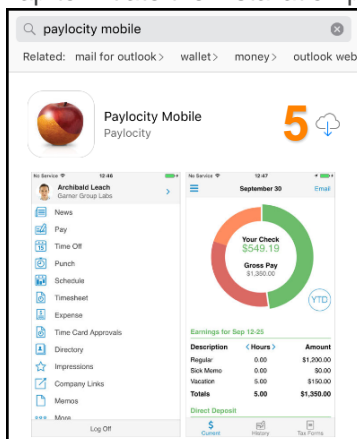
paylocity mobile

Related: mail for outlook > wallet > money > outlook web

Paylocity Mobile
Paylocity

5

No Service 12:46
Archibald Leach
Garner Group Labs
News
Pay
Time Off
Punch
Schedule
Timesheet
Expense
Time Card Approvals
Directory
Impressions
Company Links
Memos
More
Log Off

No Service 12:47
September 30
Email
Your Check
$549.19
Gross Pay
$1,350.00
YTD
Earnings for Sep 12-25

| Description | < Hours > | Amount |
|---|---|---|
| Regular | 0.00 | $1,200.00 |
| Sick Memo | 0.00 | $0.00 |
| Vacation | 5.00 | $150.00 |
| Totals | 5.00 | $1,350.00 |

Direct Deposit
Current
History
Tax Forms